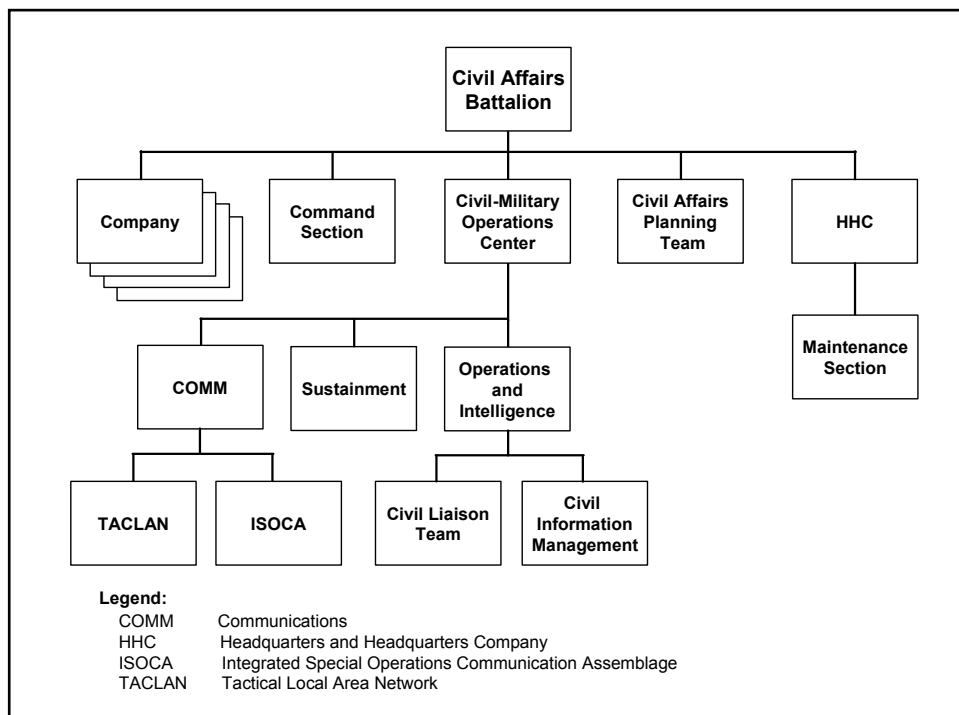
Civil Affairs Battalion

Company

Command Section

Civil-Military Operations Center

Civil Affairs Planning Team

HHC

Maintenance Section

COMM

Sustainment

Operations and Intelligence

TACLAN

ISOCA

Civil Liaison Team

Civil Information Management

Legend:
COMM Communications
HHC Headquarters and Headquarters Company
ISOCA Integrated Special Operations Communication Assemblage
TACLAN Tactical Local Area Network